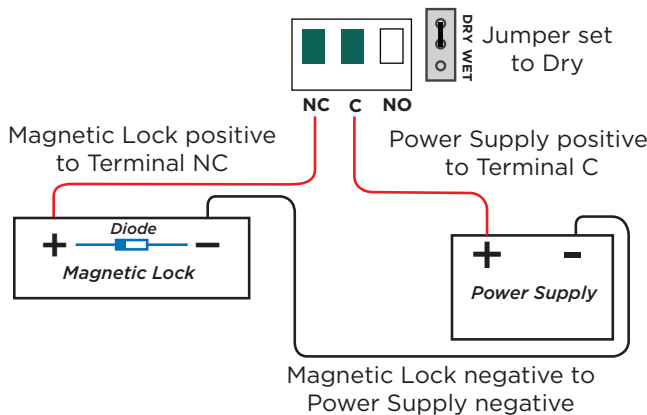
DRY WET

Jumper set to Dry

NC C NO

Magnetic Lock positive to Terminal NC

Power Supply positive to Terminal C

Diode

+ −

Magnetic Lock

+ -

Power Supply

Magnetic Lock negative to Power Supply negative